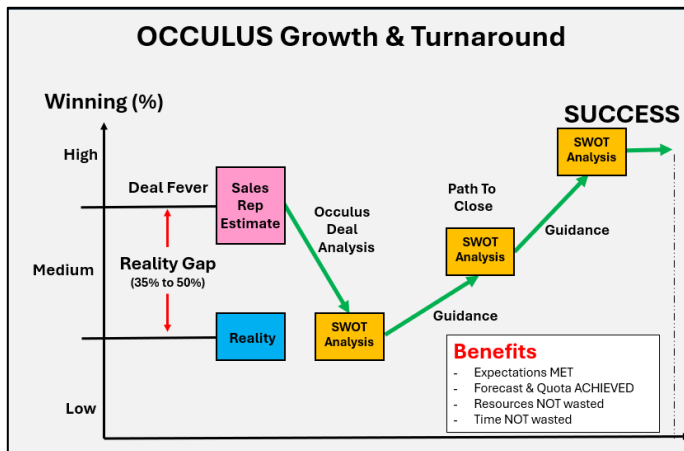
OCCULUS Growth & Turnaround

Winning (%)

High

Medium

Low

Deal Fever

Sales Rep Estimate

Reality Gap
(35% to 50%)

Reality

Occulus Deal Analysis

SWOT Analysis

Guidance

Path To Close

SWOT Analysis

Guidance

SUCCESS

SWOT Analysis

Benefits
- Expectations MET
- Forecast & Quota ACHIEVED
- Resources NOT wasted
- Time NOT wasted